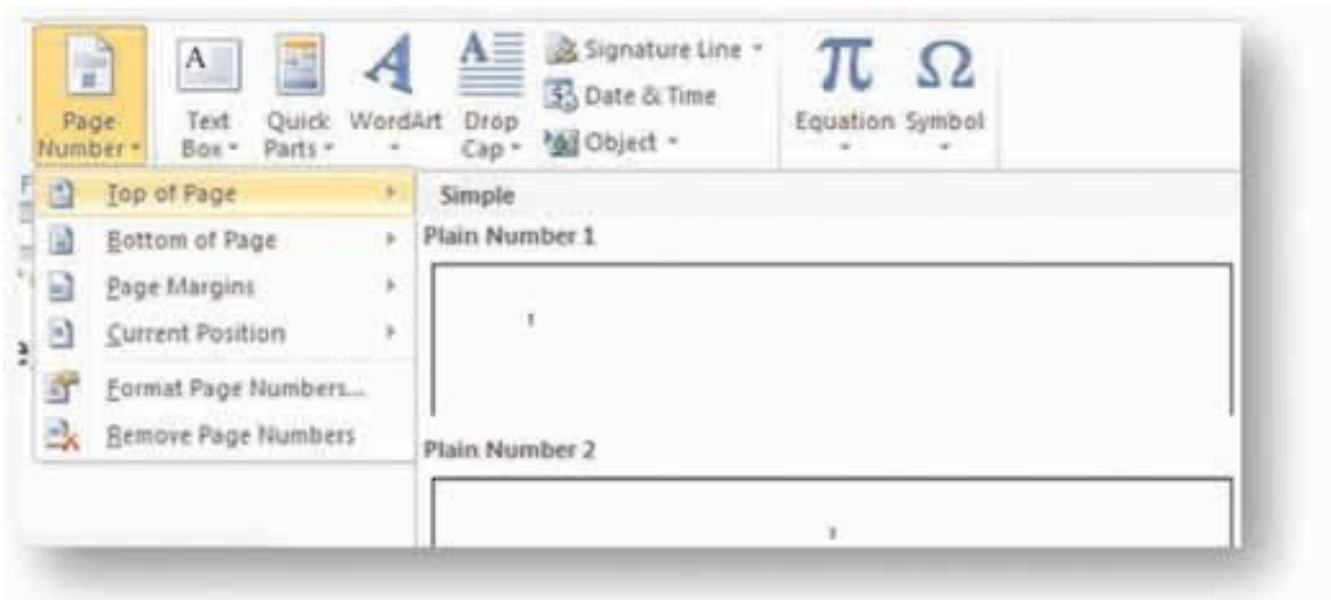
Page Number

Text Box

Quick Parts

WordArt

Drop Cap

Signature Line

Date & Time

Object

Equation

Symbol

Top of Page

Bottom of Page

Page Margins

Current Position

Format Page Numbers...

Remove Page Numbers

Simple

Plain Number 1

1

Plain Number 2

1